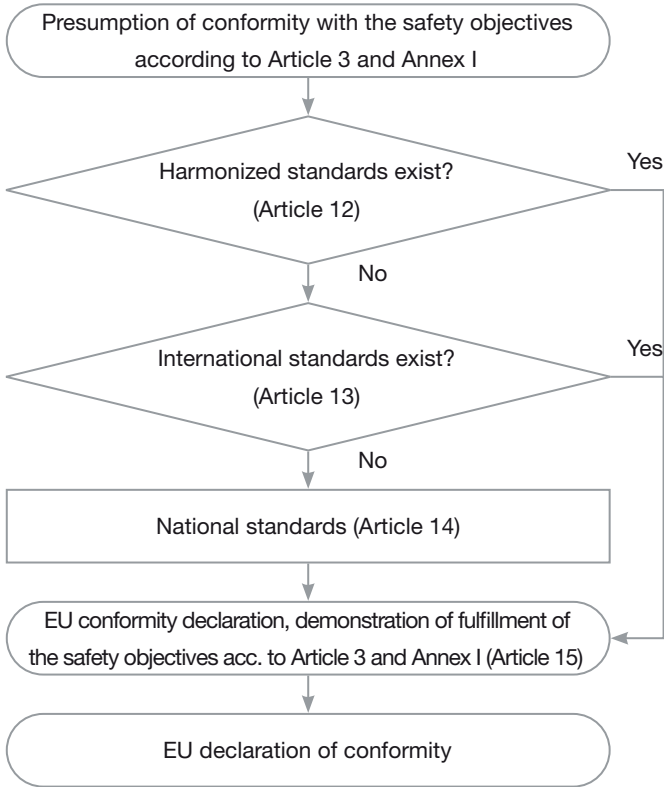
Presumption of conformity with the safety objectives according to Article 3 and Annex I

Harmonized standards exist? (Article 12)

Yes

No

International standards exist? (Article 13)

Yes

No

National standards (Article 14)

EU conformity declaration, demonstration of fulfillment of the safety objectives acc. to Article 3 and Annex I (Article 15)

EU declaration of conformity